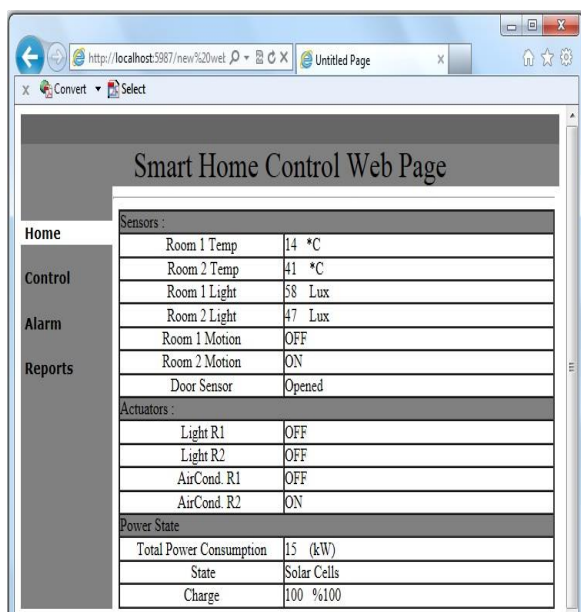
http://localhost:5987/new%20wet
Untitled Page
Convert ▾ Select

Smart Home Control Web Page

Home
Control
Alarm
Reports

| Sensors : | |
|---|---|
| Room 1 Temp | 14 *C |
| Room 2 Temp | 41 *C |
| Room 1 Light | 58 Lux |
| Room 2 Light | 47 Lux |
| Room 1 Motion | OFF |
| Room 2 Motion | ON |
| Door Sensor | Opened |
| Actuators : | |
| Light R1 | OFF |
| Light R2 | OFF |
| AirCond. R1 | OFF |
| AirCond. R2 | ON |
| Power State | |
| Total Power Consumption | 15 (kW) |
| State | Solar Cells |
| Charge | 100 %100 |